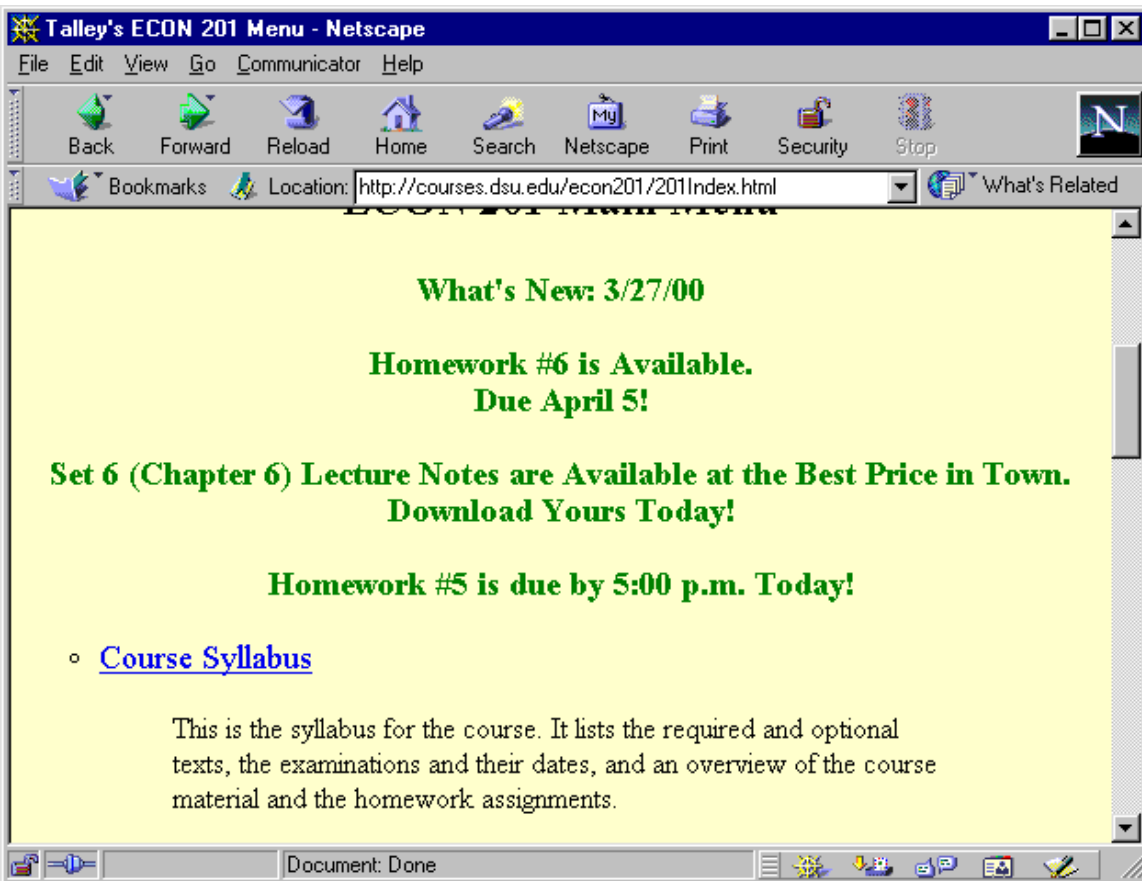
Talley's ECON 201 Menu - Netscape

File Edit View Go Communicator Help

Back Forward Reload Home Search Netscape Print Security Stop

Bookmarks Location: http://courses.dsu.edu/econ201/201Index.html What's Related

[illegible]

What's New: 3/27/00

Homework #6 is Available.
Due April 5!

Set 6 (Chapter 6) Lecture Notes are Available at the Best Price in Town.
Download Yours Today!

Homework #5 is due by 5:00 p.m. Today!

Course Syllabus

This is the syllabus for the course. It lists the required and optional texts, the examinations and their dates, and an overview of the course material and the homework assignments.

Document: Done